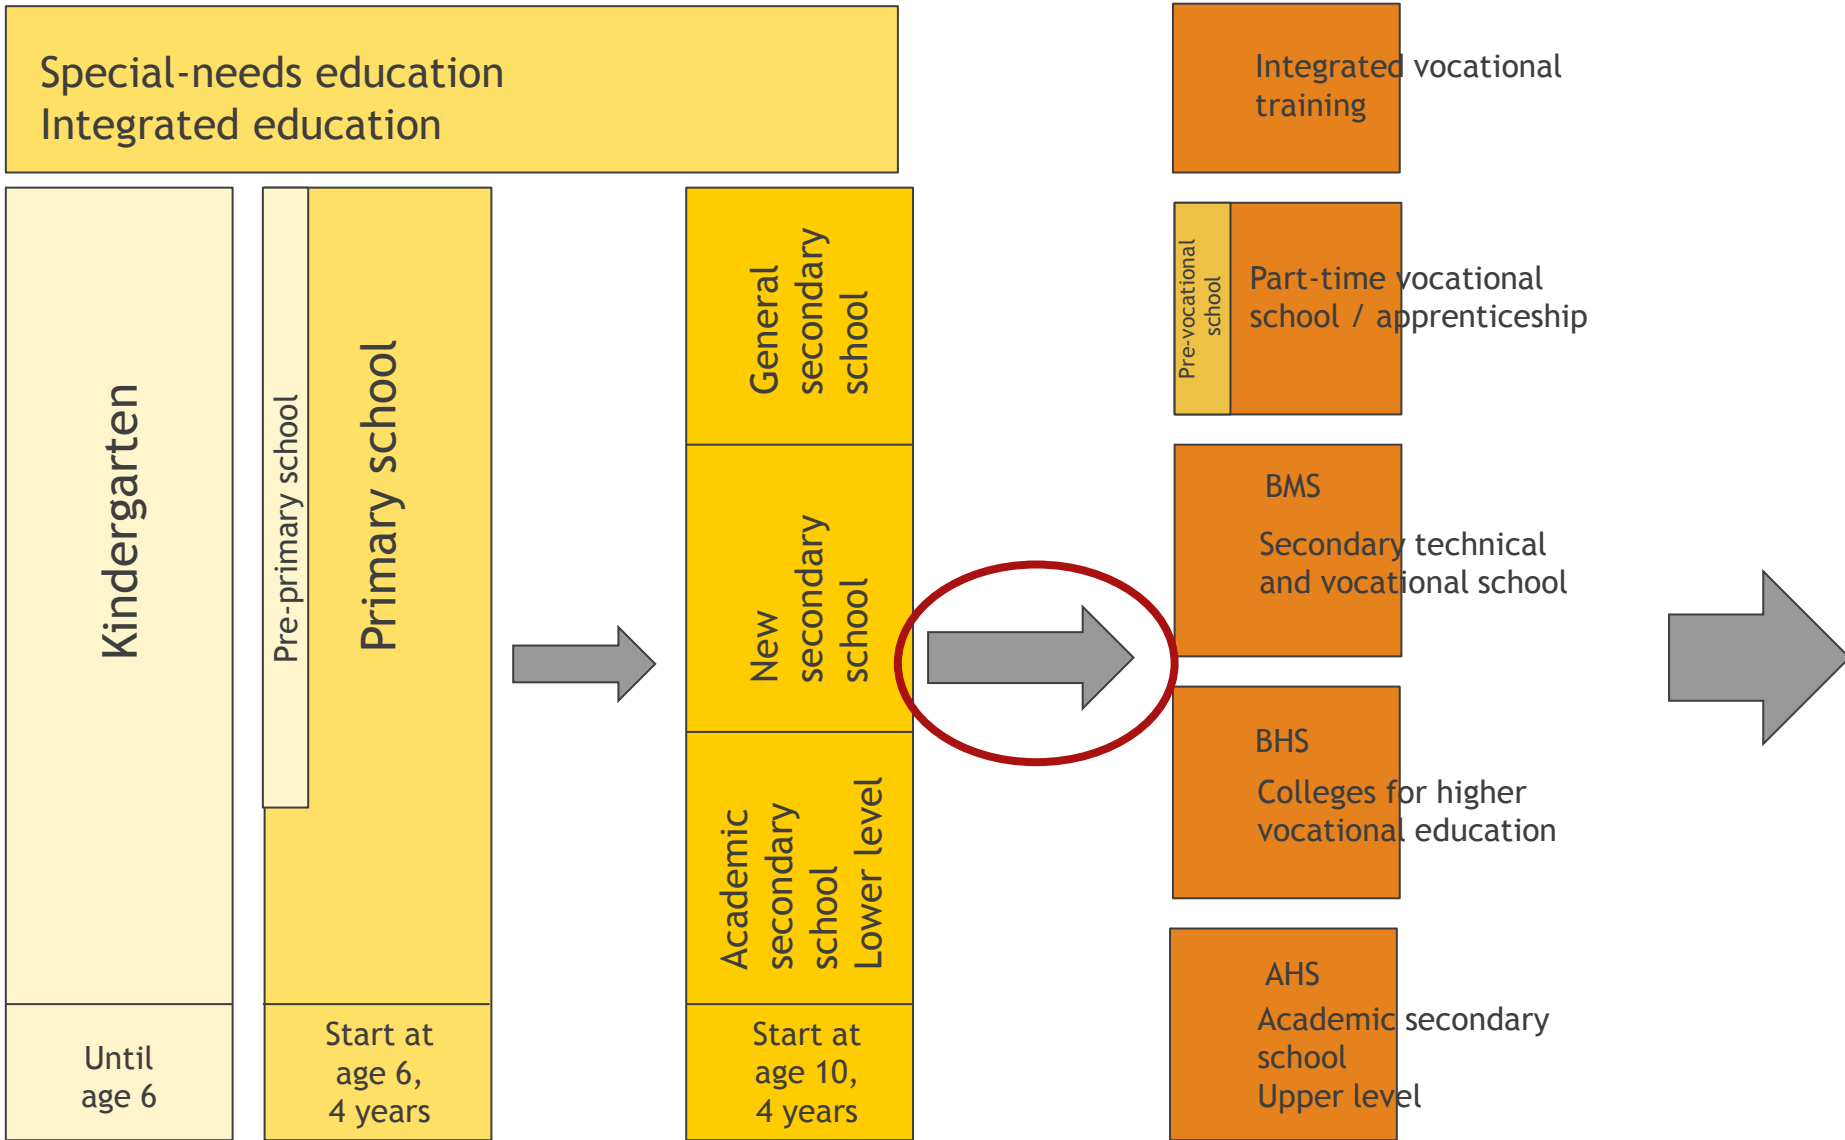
Special-needs education
Integrated education

Kindergarten

Until age 6

Pre-primary school

Primary school

Start at age 6, 4 years

General secondary school

New secondary school

Academic secondary school Lower level

Start at age 10, 4 years

Integrated vocational training

Pre-vocational school

Part-time vocational school / apprenticeship

BMS

Secondary technical and vocational school

BHS

Colleges for higher vocational education

AHS

Academic secondary school
Upper level